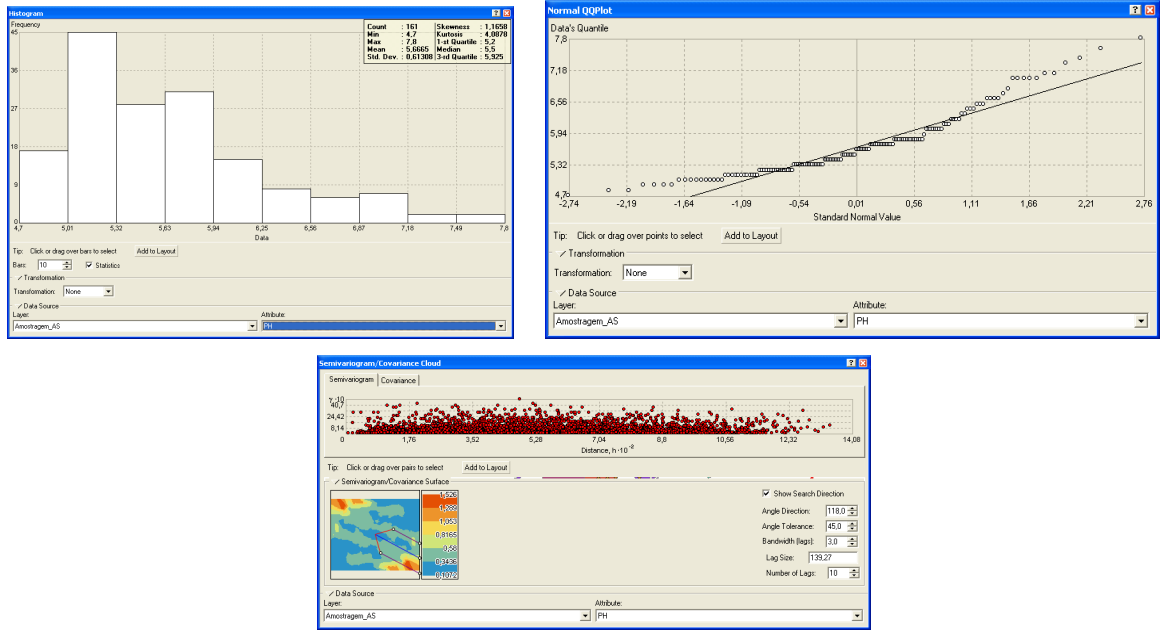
Histogram

Frequency

45
36
27
18
9
0

| Count | : 161 | Skewness | : 1,1658 |
|---|---|---|---|
| Min | : 4,7 | Kurtosis | : 4,0878 |
| Max | : 7,8 | 1-st Quartile | : 5,2 |
| Mean | : 5,6665 | Median | : 5,5 |
| Std. Dev. | : 0,61308 | 3-rd Quartile | : 5,925 |

4,7 5,01 5,32 5,63 5,94 6,25 6,56 6,87 7,18 7,49 7,8

Data

Tip: Click or drag over bars to select
Add to Layout

Bars: 10 Statistics

Transformation

Transformation: None

Data Source

Layer:
Amostragem_AS

Attribute:
PH

Normal QQPlot

Data's Quantile

7,8
7,18
6,56
5,94
5,32
4,7

-2,74 -2,19 -1,64 -1,09 -0,54 0,01 0,56 1,11 1,66 2,21 2,76

Standard Normal Value

Tip: Click or drag over points to select
Add to Layout

Transformation

Transformation: None

Data Source

Layer:
Amostragem_AS

Attribute:
PH

Semivariogram/Covariance Cloud

Semivariogram Covariance

γ ·10
40,7
24,42
8,14

0 1,76 3,52 5,28 7,04 8,8 10,56 12,32 14,08

Distance, h ·10⁻²

Tip: Click or drag over pairs to select
Add to Layout

Semivariogram/Covariance Surface

1,526
1,289
1,053
0,8165
0,58
0,3436
0,1072

Show Search Direction

Angle Direction: 118,0
Angle Tolerance: 45,0
Bandwidth (lags): 3,0
Lag Size: 139,27
Number of Lags: 10

Data Source

Layer:
Amostragem_AS

Attribute:
PH